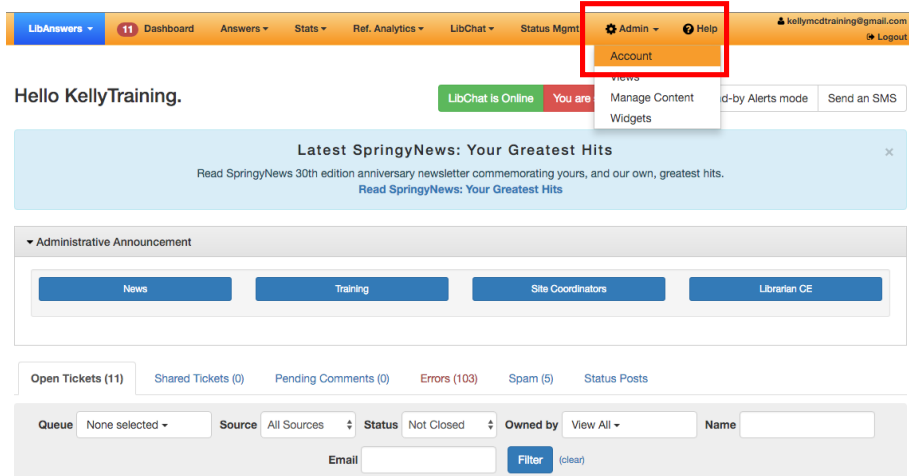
LibAnswers ▾ 11 Dashboard Answers ▾ Stats ▾ Ref. Analytics ▾ LibChat ▾ Status Mgmt Admin ▾ Help kellymcdtraining@gmail.com Logout

Account
Views
Manage Content
Widgets

Hello KellyTraining.

LibChat is Online You are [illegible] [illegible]d-by Alerts mode Send an SMS

Latest SpringyNews: Your Greatest Hits

Read SpringyNews 30th edition anniversary newsletter commemorating yours, and our own, greatest hits.
Read SpringyNews: Your Greatest Hits

×

▾ Administrative Announcement

News Training Site Coordinators Librarian CE

Open Tickets (11) Shared Tickets (0) Pending Comments (0) Errors (103) Spam (5) Status Posts

Queue None selected ▾ Source All Sources Status Not Closed Owned by View All ▾ Name

Email Filter (clear)